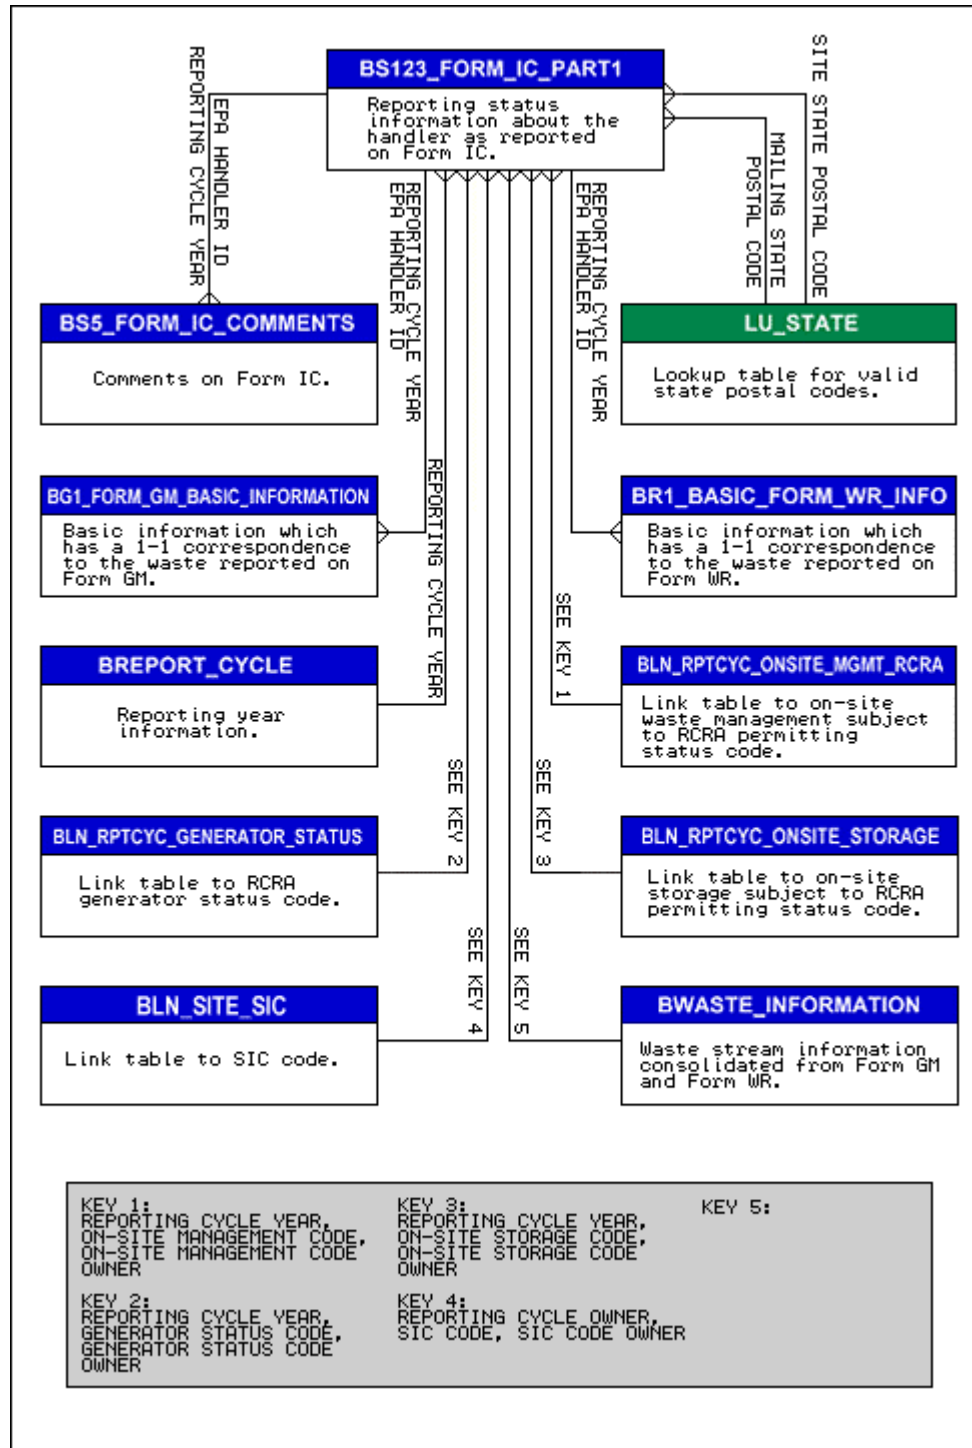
BS123_FORM_IC_PART1

Reporting status information about the handler as reported on Form IC.

REPORTING CYCLE YEAR
EPA HANDLER ID

SITE STATE POSTAL CODE
MAILING STATE POSTAL CODE

REPORTING CYCLE YEAR
EPA HANDLER ID

REPORTING CYCLE YEAR
EPA HANDLER ID

BS5_FORM_IC_COMMENTS

Comments on Form IC.

LU_STATE

Lookup table for valid state postal codes.

BG1_FORM_GM_BASIC_INFORMATION

Basic information which has a 1-1 correspondence to the waste reported on Form GM.

REPORTING CYCLE YEAR

BR1_BASIC_FORM_WR_INFO

Basic information which has a 1-1 correspondence to the waste reported on Form WR.

SEE KEY 1

BREPORT_CYCLE

Reporting year information.

BLN_RPTCYC_ONSITE_MGMT_RCRA

Link table to on-site waste management subject to RCRA permitting status code.

SEE KEY 2

SEE KEY 3

BLN_RPTCYC_GENERATOR_STATUS

Link table to RCRA generator status code.

BLN_RPTCYC_ONSITE_STORAGE

Link table to on-site storage subject to RCRA permitting status code.

SEE KEY 4

SEE KEY 5

BLN_SITE_SIC

Link table to SIC code.

BWASTE_INFORMATION

Waste stream information consolidated from Form GM and Form WR.

KEY 1:
REPORTING CYCLE YEAR, ON-SITE MANAGEMENT CODE, ON-SITE MANAGEMENT CODE OWNER

KEY 2:
REPORTING CYCLE YEAR, GENERATOR STATUS CODE, GENERATOR STATUS CODE OWNER

KEY 3:
REPORTING CYCLE YEAR, ON-SITE STORAGE CODE, ON-SITE STORAGE CODE OWNER

KEY 4:
REPORTING CYCLE OWNER, SIC CODE, SIC CODE OWNER

KEY 5: